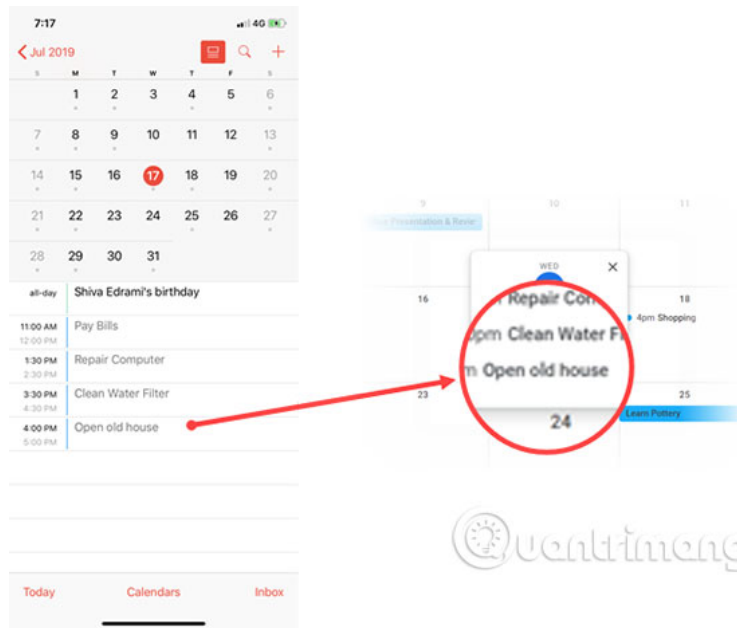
7:17
4G

Jul 2019

S M T W T F S
1 2 3 4 5 6
7 8 9 10 11 12 13
14 15 16 17 18 19 20
21 22 23 24 25 26 27
28 29 30 31

all-day Shiva Edrami's birthday
11:00 AM 12:00 PM Pay Bills
1:30 PM 2:30 PM Repair Computer
3:30 PM 4:30 PM Clean Water Filter
4:00 PM 5:00 PM Open old house

Today Calendars Inbox

9 10 11
Presentation & Revie
WED
16 18
m Repair Con
4pm Shopping
pm Clean Water Fi
n Open old house
23 25
Learn Pottery
24

Quantrimang